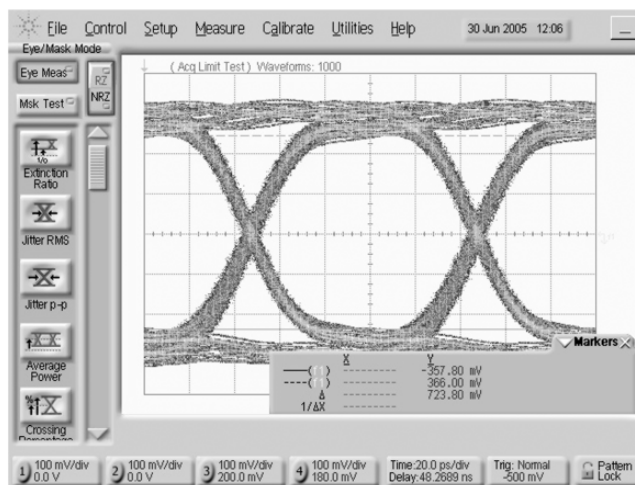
File Control Setup Measure Calibrate Utilities Help 30 Jun 2005 12:06

Eye/Mask Mode

Eye Meas

RZ

Msk Test

NRZ

( Acq Limit Test ) Waveforms: 1000

Extinction Ratio

Jitter RMS

Jitter p-p

Average Power

Crossing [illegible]

Markers

| | X | Y |
|---|---|---|
| ( ) | -------- | -357.80 mV |
| ( ) | -------- | 366.00 mV |
| Δ | | 723.80 mV |
| 1/ΔX | -------- | |

1 100 mV/div 0.0 V

2 100 mV/div 0.0 V

3 100 mV/div 200.0 mV

4 100 mV/div 180.0 mV

Time:20.0 ps/div Delay:48.2689 ns

Trig: Normal -500 mV

Pattern Lock